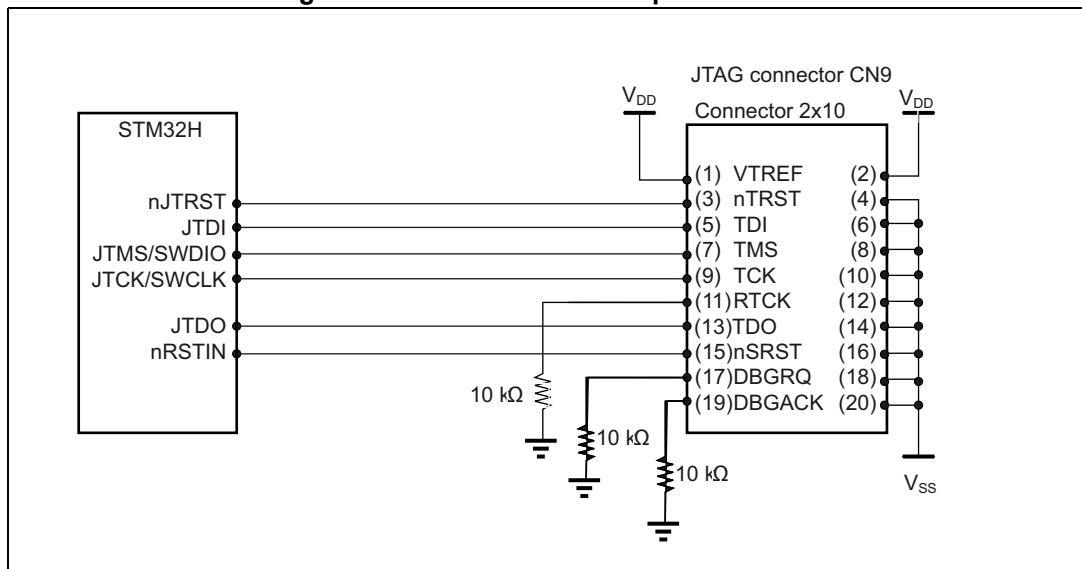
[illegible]

JTAG connector CN9

$V_{DD}$

Connector 2x10

$V_{DD}$

STM32H

nJTRST
JTDI
JTMS/SWDIO
JTCK/SWCLK
JTDO
nRSTIN

(1) VTREF (2)
(3) nTRST (4)
(5) TDI (6)
(7) TMS (8)
(9) TCK (10)
(11)RTCK (12)
(13)TDO (14)
(15)nSRST (16)
(17)DBGRQ (18)
(19)DBGACK (20)

10 kΩ
10 kΩ
10 kΩ

$V_{SS}$